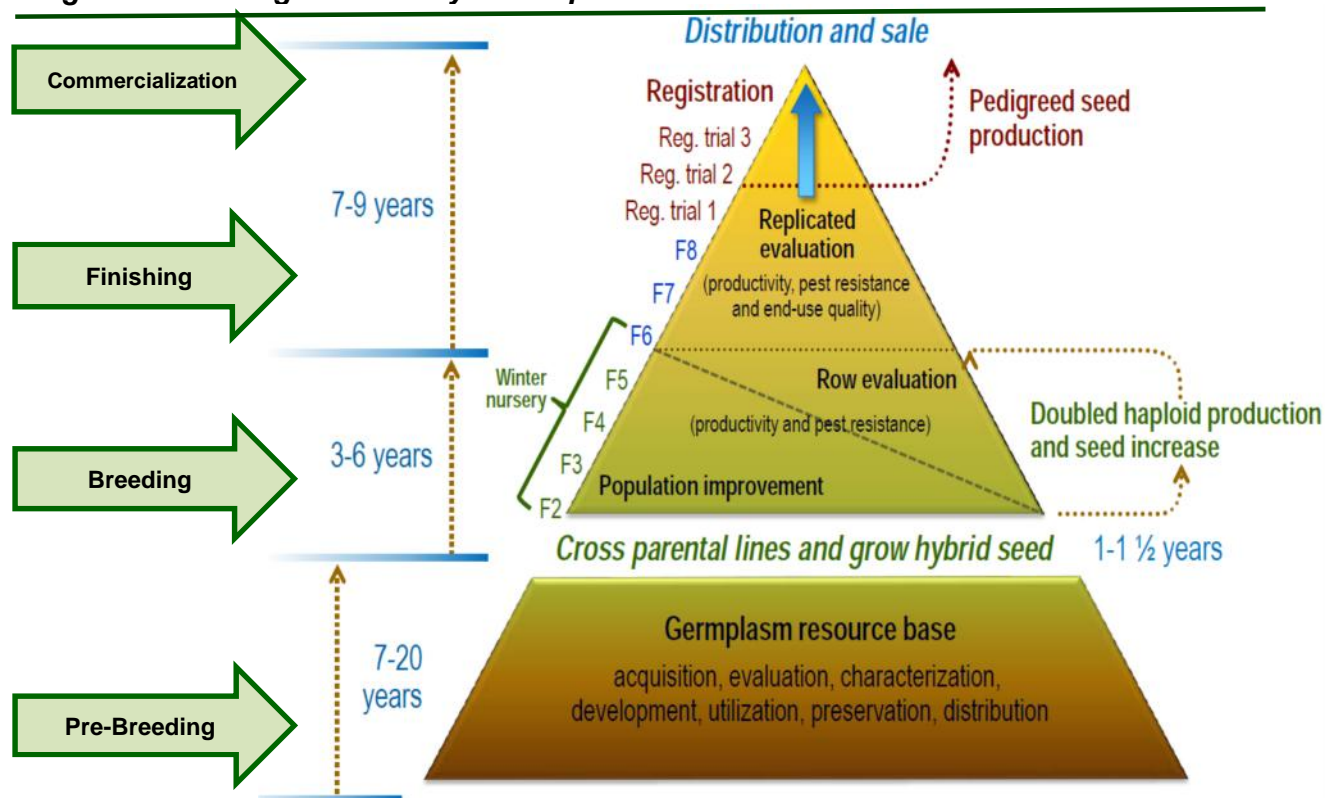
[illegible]

Distribution and sale

Commercialization

Registration

Pedigreed seed production

Reg. trial 3

Reg. trial 2

Reg. trial 1

7-9 years

Replicated evaluation

(productivity, pest resistance and end-use quality)

F8

F7

Finishing

F6

Winter nursery

F5

Row evaluation

F4

(productivity and pest resistance)

Doubled haploid production and seed increase

3-6 years

F3

Breeding

Population improvement

F2

Cross parental lines and grow hybrid seed

1-1 ½ years

Germplasm resource base

7-20 years

acquisition, evaluation, characterization, development, utilization, preservation, distribution

Pre-Breeding